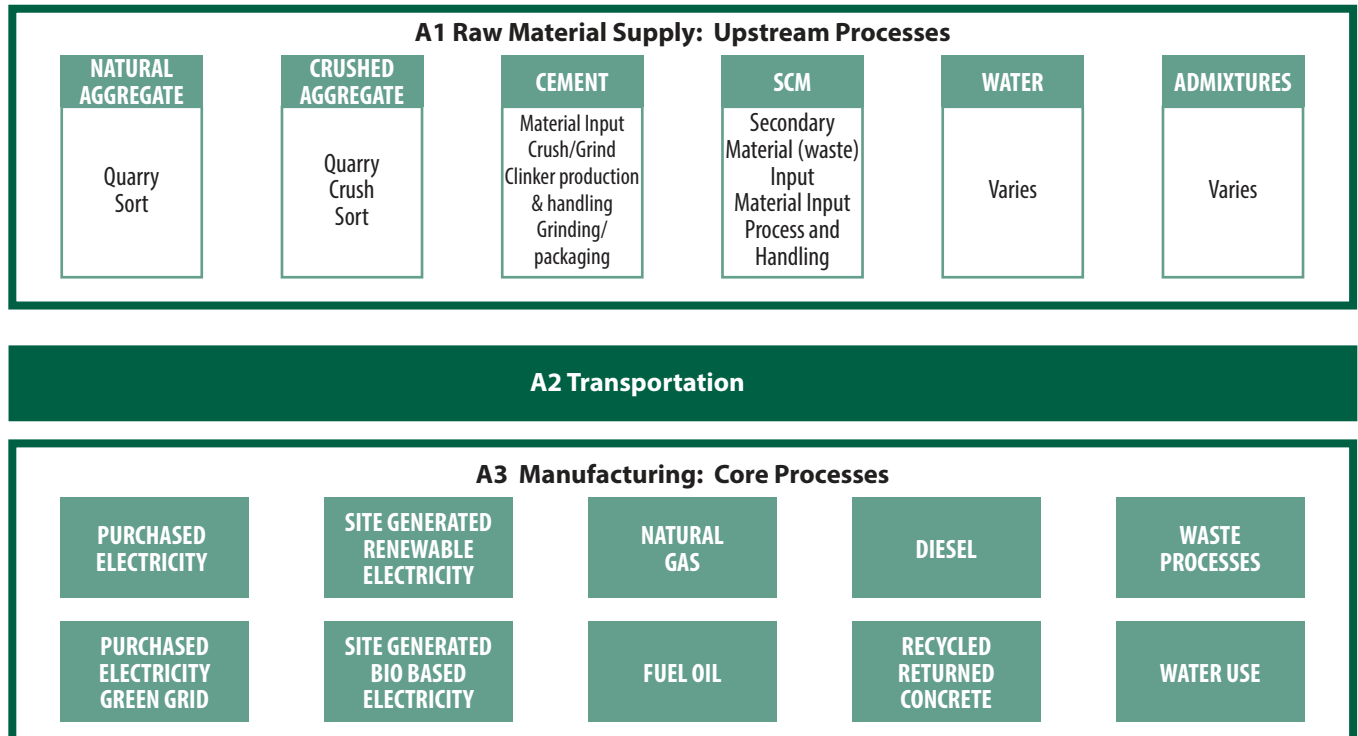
A1 Raw Material Supply: Upstream Processes

NATURAL AGGREGATE

Quarry
Sort

CRUSHED AGGREGATE

Quarry
Crush
Sort

CEMENT

Material Input
Crush/Grind
Clinker production & handling
Grinding/ packaging

SCM

Secondary Material (waste) Input
Material Input
Process and Handling

WATER

Varies

ADMIXTURES

Varies

A2 Transportation

A3 Manufacturing: Core Processes

PURCHASED ELECTRICITY

SITE GENERATED RENEWABLE ELECTRICITY

NATURAL GAS

DIESEL

WASTE PROCESSES

PURCHASED ELECTRICITY GREEN GRID

SITE GENERATED BIO BASED ELECTRICITY

FUEL OIL

RECYCLED RETURNED CONCRETE

WATER USE